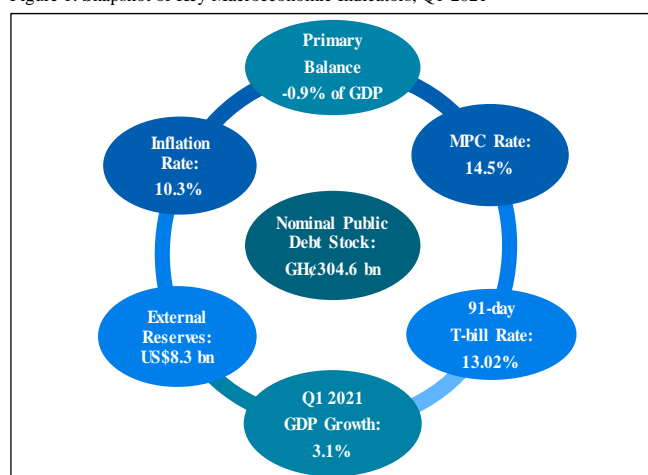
Figure 1: Snapshot of Key Macroeconomic Indicators, Q1 2021

Primary Balance -0.9% of GDP

MPC Rate: 14.5%

91-day T-bill Rate: 13.02%

Q1 2021 GDP Growth: 3.1%

External Reserves: US$8.3 bn

Inflation Rate: 10.3%

Nominal Public Debt Stock: GH¢304.6 bn